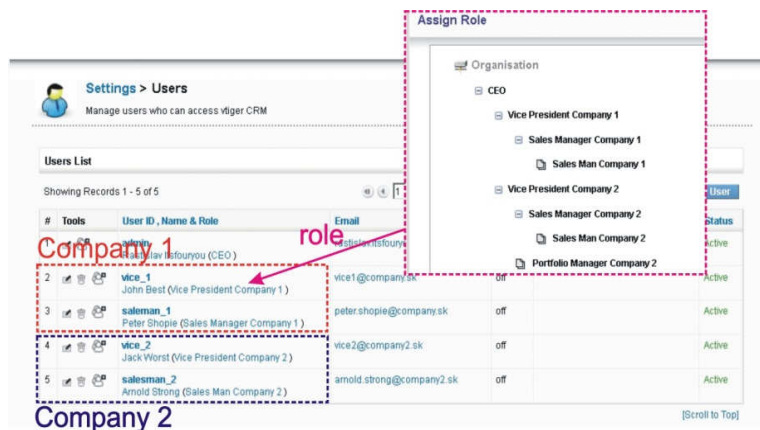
Settings > Users

Manage users who can access vtiger CRM

Users List

Showing Records 1 - 5 of 5

User

| # | Tools | User ID , Name & Role | Email | | | Status |
|---|---|---|---|---|---|---|
| 1 | | admin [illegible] Itsfouryou (CEO) | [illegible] | | | Active |
| 2 | | vice_1 John Best (Vice President Company 1) | vice1@company.sk | off | | Active |
| 3 | | saleman_1 Peter Shopie (Sales Manager Company 1) | peter.shopie@company.sk | off | | Active |
| 4 | | vice_2 Jack Worst (Vice President Company 2) | vice2@company2.sk | off | | Active |
| 5 | | salesman_2 Arnold Strong (Sales Man Company 2) | arnold.strong@company2.sk | off | | Active |

Company 1

role

Company 2

[Scroll to Top]

Assign Role

Organisation

CEO

Vice President Company 1

Sales Manager Company 1

Sales Man Company 1

Vice President Company 2

Sales Manager Company 2

Sales Man Company 2

Portfolio Manager Company 2